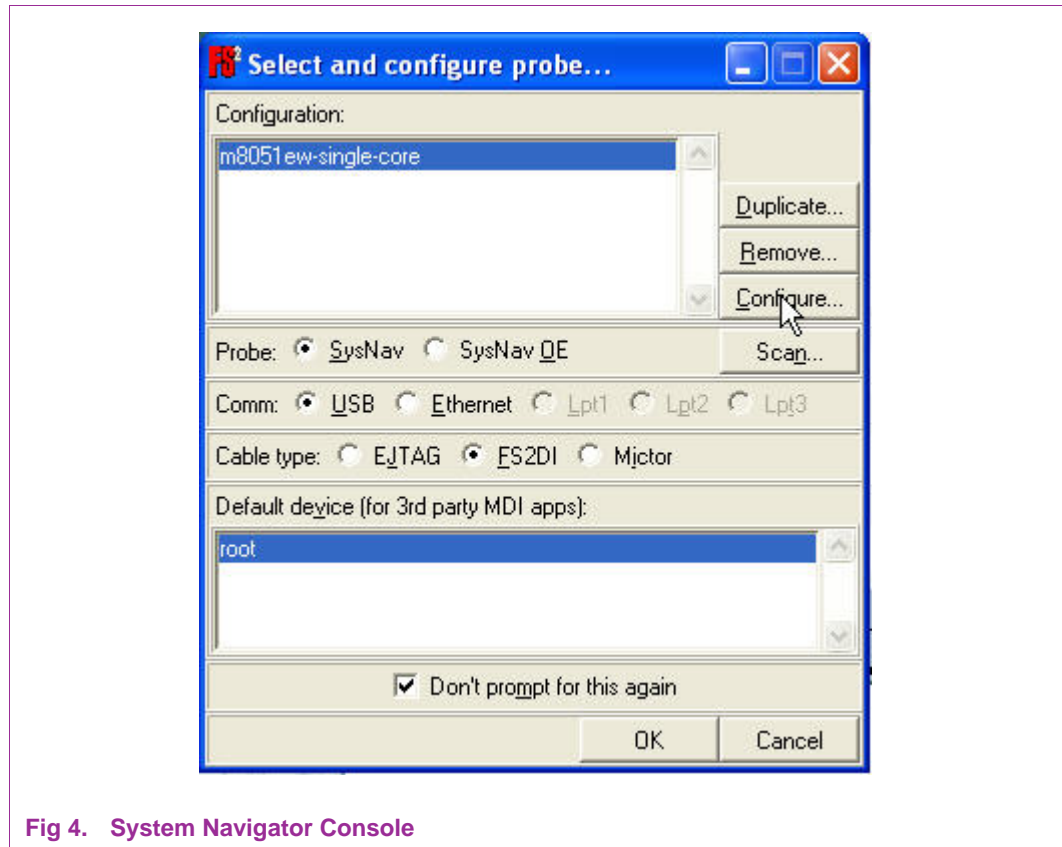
FS² Select and configure probe...

Configuration:

m8051ew-single-core

Duplicate...

Remove...

Configure...

Probe: SysNav SysNav OE

Scan...

Comm: USB Ethernet Lpt1 Lpt2 Lpt3

Cable type: EJTAG FS2DI Mictor

Default device (for 3rd party MDI apps):

root

Don't prompt for this again

OK

Cancel

Fig 4. System Navigator Console